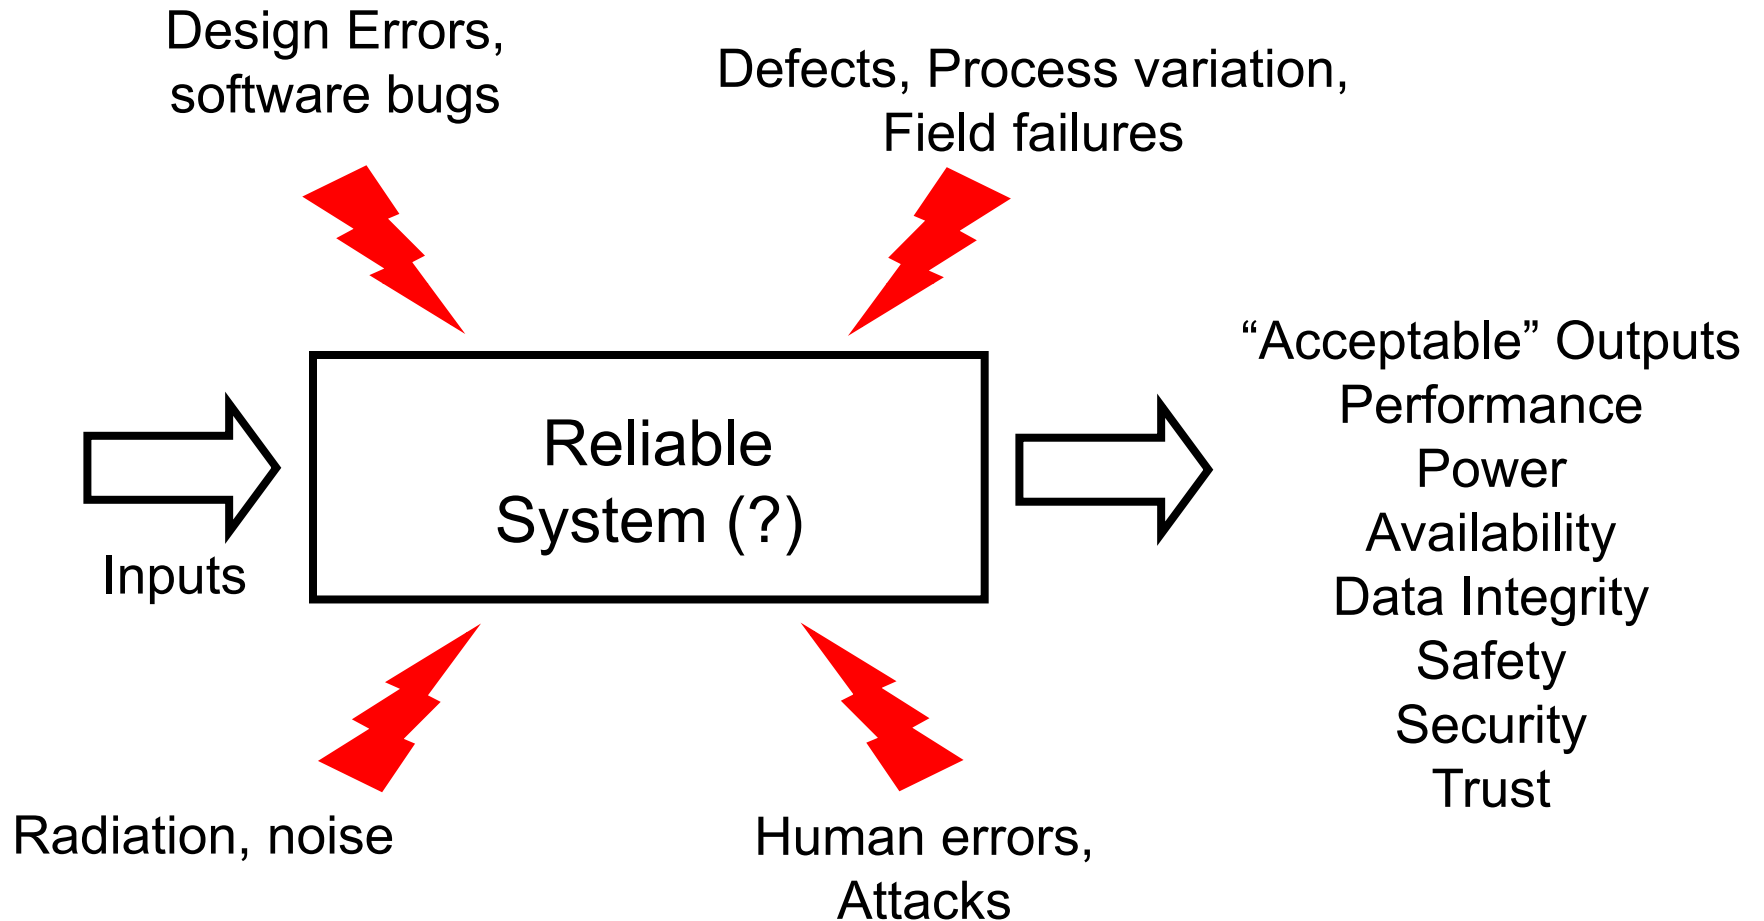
Design Errors, software bugs

Defects, Process variation, Field failures

Inputs

Reliable System (?)

"Acceptable" Outputs
Performance
Power
Availability
Data Integrity
Safety
Security
Trust

Radiation, noise

Human errors, Attacks